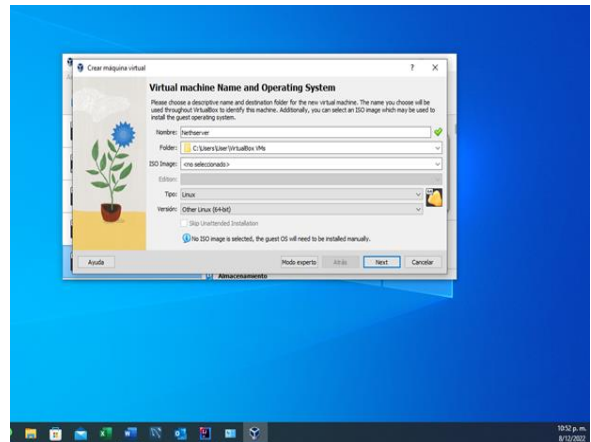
Crear máquina virtual

?

Virtual machine Name and Operating System

Please choose a descriptive name and destination folder for the new virtual machine. The name you choose will be used throughout VirtualBox to identify this machine. Additionally, you can select an ISO image which may be used to install the guest operating system.

Nombre: Nethserver

Folder: C:\Users\User\VirtualBox VMs

ISO Image: <no seleccionado>

Edition:

Tipo: Linux

Versión: Other Linux (64-bit)

Skip Unattended Installation

No ISO image is selected, the guest OS will need to be installed manually.

Ayuda

Modo experto

Atrás

Next

Cancelar

Almacenamiento

10:52 p. m.
8/12/2022